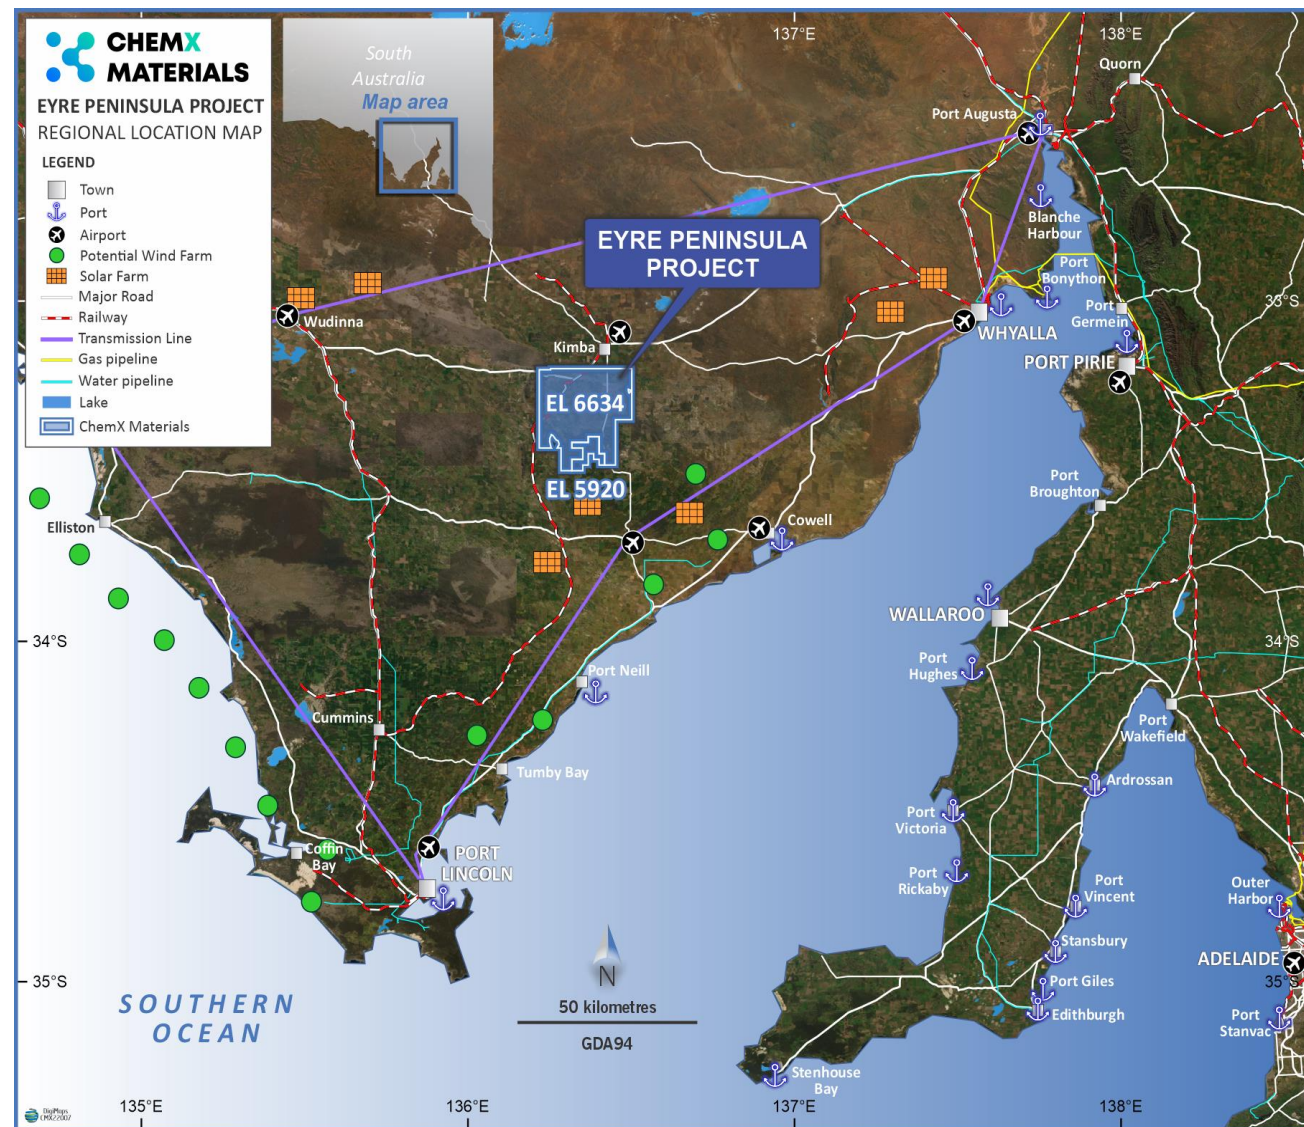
CHEMX MATERIALS
EYRE PENINSULA PROJECT
REGIONAL LOCATION MAP
LEGEND
Town
Port
Airport
Potential Wind Farm
Solar Farm
Major Road
Railway
Transmission Line
Gas pipeline
Water pipeline
Lake
ChemX Materials

South Australia
Map area

137°E
138°E
Quorn
Port Augusta
Blanche Harbour
Port Bonython
Port Germein
33°S
WHYALLA
PORT PIRIE
EYRE PENINSULA PROJECT
Wudinna
Kimba
EL 6634
EL 5920
Port Broughton
Elliston
Cowell
WALLAROO
34°S
34°S
Port Hughes
Port Neill
Port Wakefield
Cummins
Tumby Bay
Ardrossan
Port Victoria
Coffin Bay
PORT LINCOLN
Port Rickaby
Port Vincent
Outer Harbor
Stansbury
ADELAIDE
35°S
35°S
N
Port Giles
Edithburgh
Port Stanvac
SOUTHERN OCEAN
50 kilometres
GDA94
Stenhouse Bay
135°E
136°E
137°E
138°E
DigiMaps CMX22007